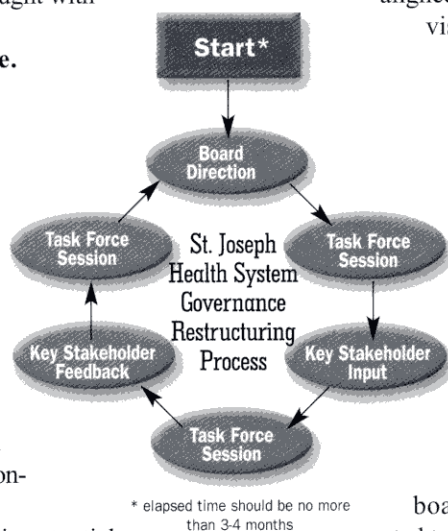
ught with

e.

aligne

vis

Start*

Board Direction

Task Force Session

Key Stakeholder Input

Task Force Session

Key Stakeholder Feedback

Task Force Session

St. Joseph Health System Governance Restructuring Process

on-

* elapsed time should be no more than 3-4 months

boa